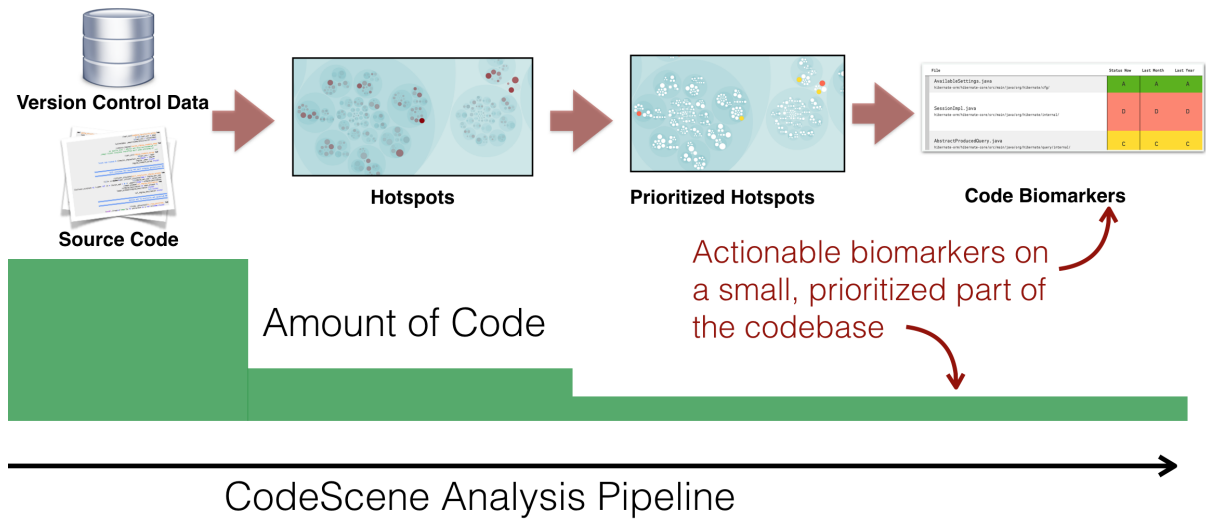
Version Control Data

Source Code

Hotspots

Prioritized Hotspots

| File | Status Now | Last Month | Last Year |
|---|---|---|---|
| AvailableSettings.java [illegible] | A | A | A |
| SessionImpl.java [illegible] | D | D | D |
| AbstractProducedQuery.java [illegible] | C | C | C |

Code Biomarkers

Actionable biomarkers on a small, prioritized part of the codebase

Amount of Code

CodeScene Analysis Pipeline